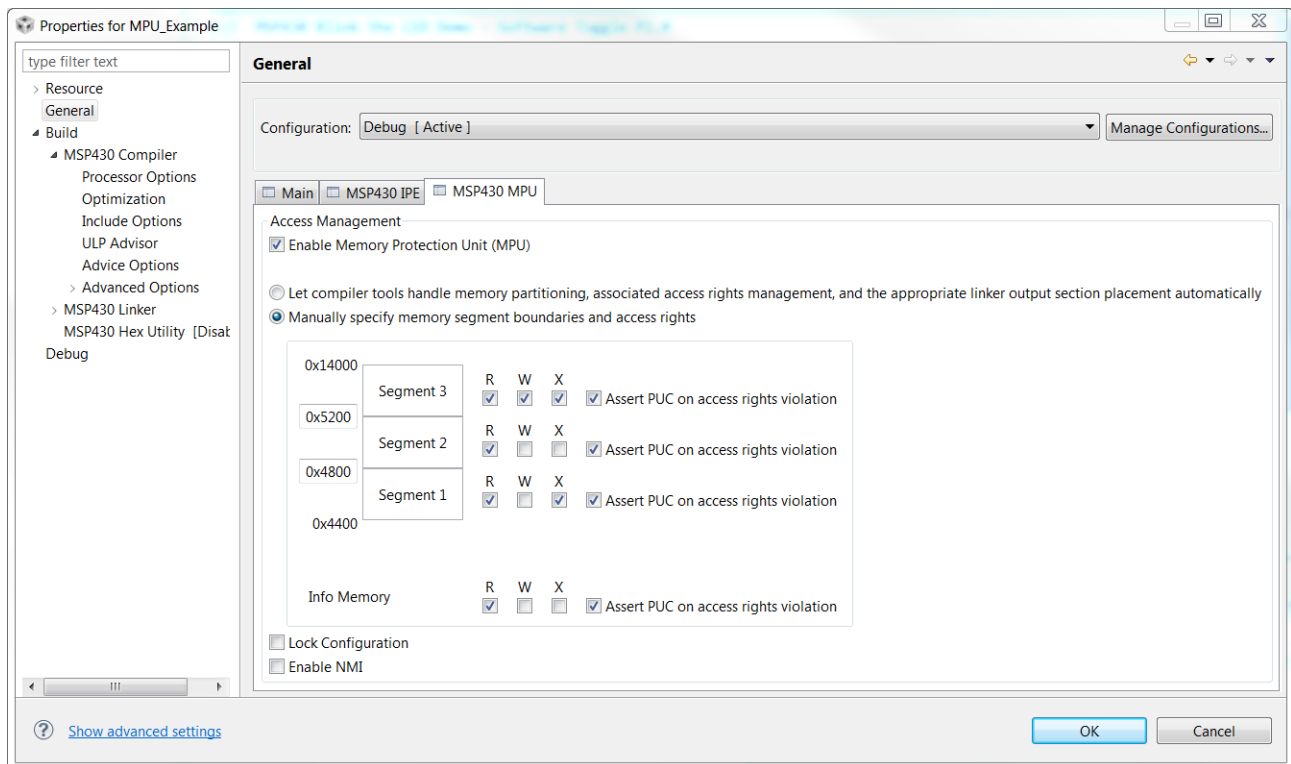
Properties for MPU_Example

type filter text
Resource
General
Build
MSP430 Compiler
Processor Options
Optimization
Include Options
ULP Advisor
Advice Options
Advanced Options
MSP430 Linker
MSP430 Hex Utility [Disab
Debug

General

Configuration: Debug [ Active ]
Manage Configurations...

Main
MSP430 IPE
MSP430 MPU

Access Management
Enable Memory Protection Unit (MPU)

Let compiler tools handle memory partitioning, associated access rights management, and the appropriate linker output section placement automatically
Manually specify memory segment boundaries and access rights

0x14000
Segment 3
R W X
Assert PUC on access rights violation
0x5200
Segment 2
R W X
Assert PUC on access rights violation
0x4800
Segment 1
R W X
Assert PUC on access rights violation
0x4400

Info Memory
R W X
Assert PUC on access rights violation

Lock Configuration
Enable NMI

Show advanced settings
OK
Cancel